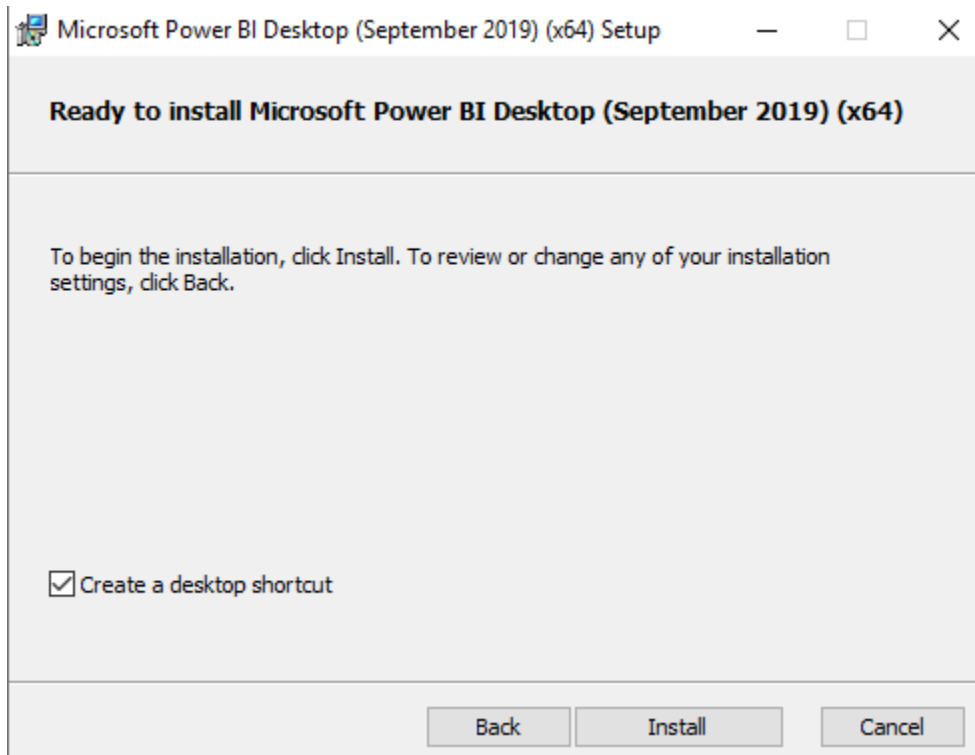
Microsoft Power BI Desktop (September 2019) (x64) Setup

Ready to install Microsoft Power BI Desktop (September 2019) (x64)

To begin the installation, click Install. To review or change any of your installation settings, click Back.

Create a desktop shortcut

Back
Install
Cancel